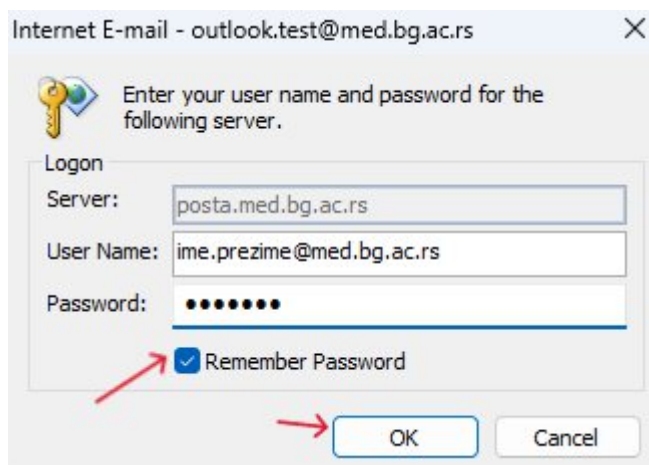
Internet E-mail - outlook.test@med.bg.ac.rs

Enter your user name and password for the following server.

Logon

Server: posta.med.bg.ac.rs

User Name: ime.prezime@med.bg.ac.rs

Password: •••••••

Remember Password

OK

Cancel